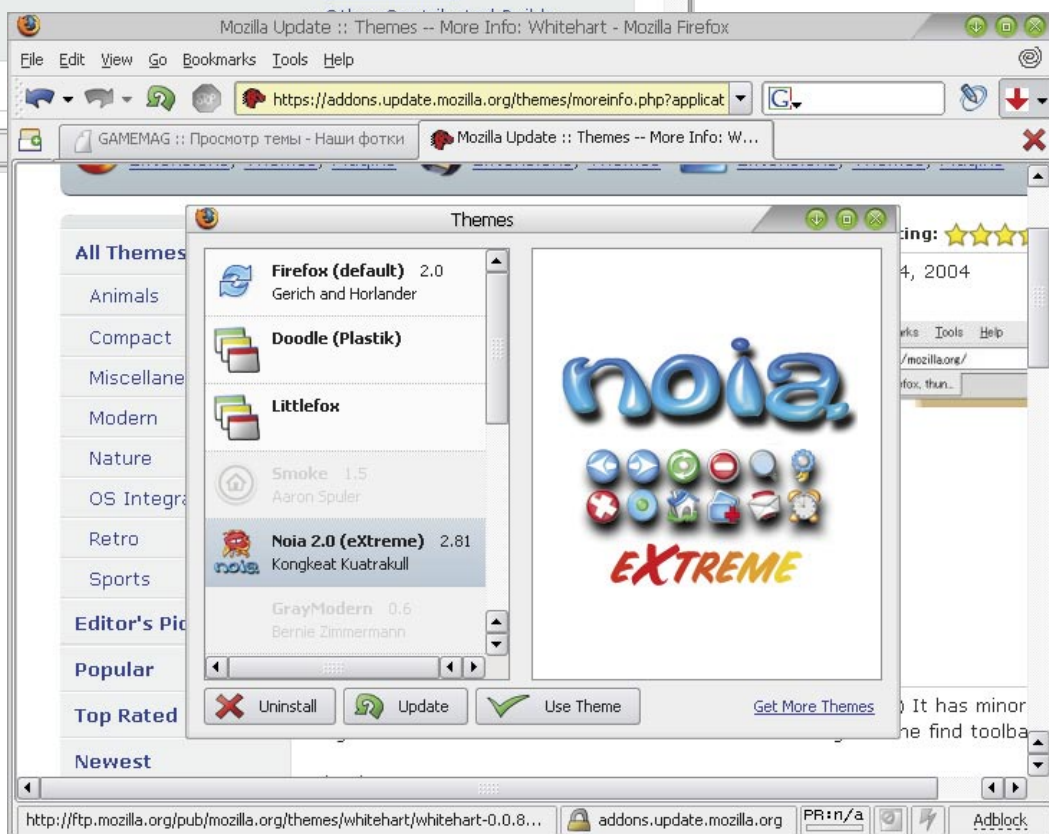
Mozilla Update :: Themes -- More Info: Whitehart - Mozilla Firefox

File Edit View Go Bookmarks Tools Help

https://addons.update.mozilla.org/themes/moreinfo.php?applicat

GAMEMAG :: Просмотр темы - Наши фотки

Mozilla Update :: Themes -- More Info: W...

All Themes
Animals
Compact
Miscellane
Modern
Nature
OS Integra
Retro
Sports
Editor's Pic
Popular
Top Rated
Newest

Themes

Firefox (default) 2.0
Gerich and Horlander

Doodle (Plastik)

Littlefox

Smoke 1.5
Aaron Spuler

Noia 2.0 (eXtreme) 2.81
Kongkeat Kuatrakull

GrayModern 0.6
Bernie Zimmermann

noia

eXTREME

Uninstall Update Use Theme Get More Themes

ting:

4, 2004

rks Tools Help
/mozilla.org/
efox, thun..

) It has minor
he find toolba

http://ftp.mozilla.org/pub/mozilla.org/themes/whitehart/whitehart-0.0.8...

addons.update.mozilla.org

PR:n/a

Adblock